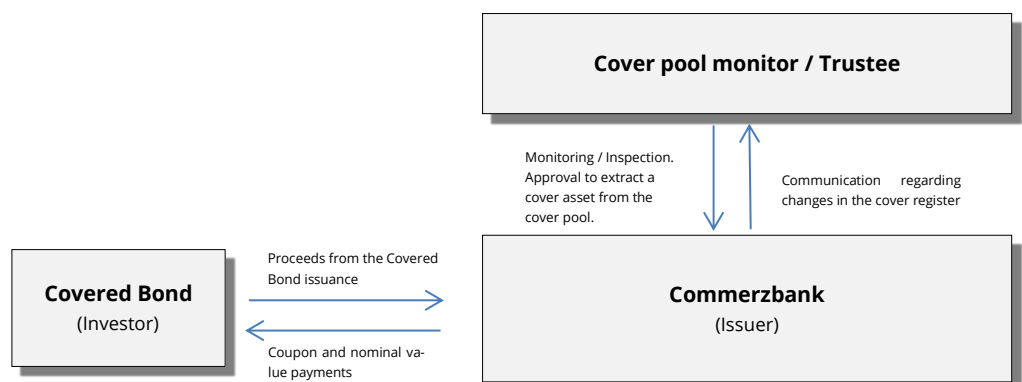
Cover pool monitor / Trustee

Monitoring / Inspection. Approval to extract a cover asset from the cover pool.

Communication regarding changes in the cover register

Covered Bond
(Investor)

Proceeds from the Covered Bond issuance

Coupon and nominal value payments

Commerzbank
(Issuer)